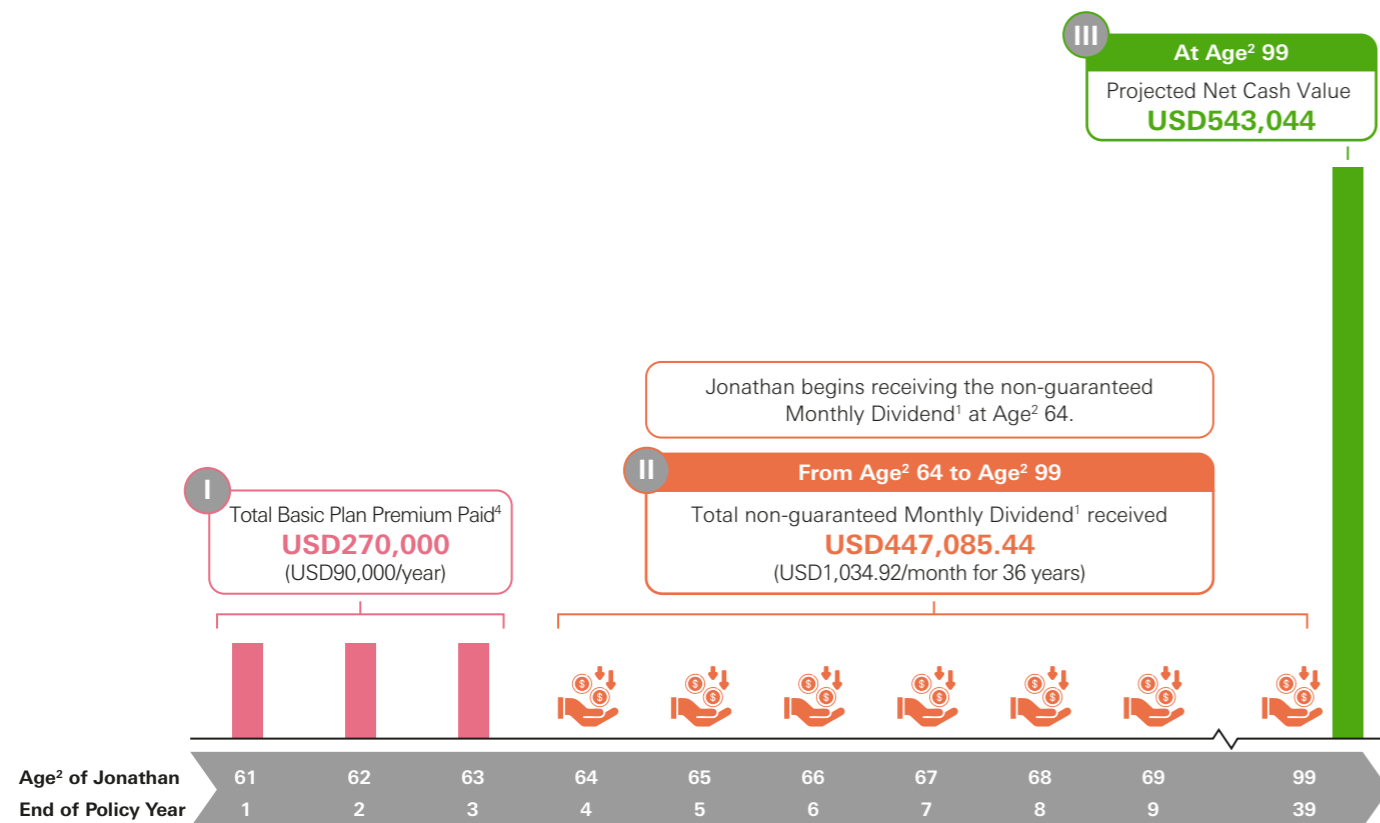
III At Age$^2$ 99

Projected Net Cash Value
USD543,044

Jonathan begins receiving the non-guaranteed Monthly Dividend$^1$ at Age$^2$ 64.

II From Age$^2$ 64 to Age$^2$ 99

Total non-guaranteed Monthly Dividend$^1$ received
USD447,085.44
(USD1,034.92/month for 36 years)

I Total Basic Plan Premium Paid$^4$
USD270,000
(USD90,000/year)

| Age$^2$ of Jonathan | 61 | 62 | 63 | 64 | 65 | 66 | 67 | 68 | 69 | 99 |
|---|---|---|---|---|---|---|---|---|---|---|
| End of Policy Year | 1 | 2 | 3 | 4 | 5 | 6 | 7 | 8 | 9 | 39 |